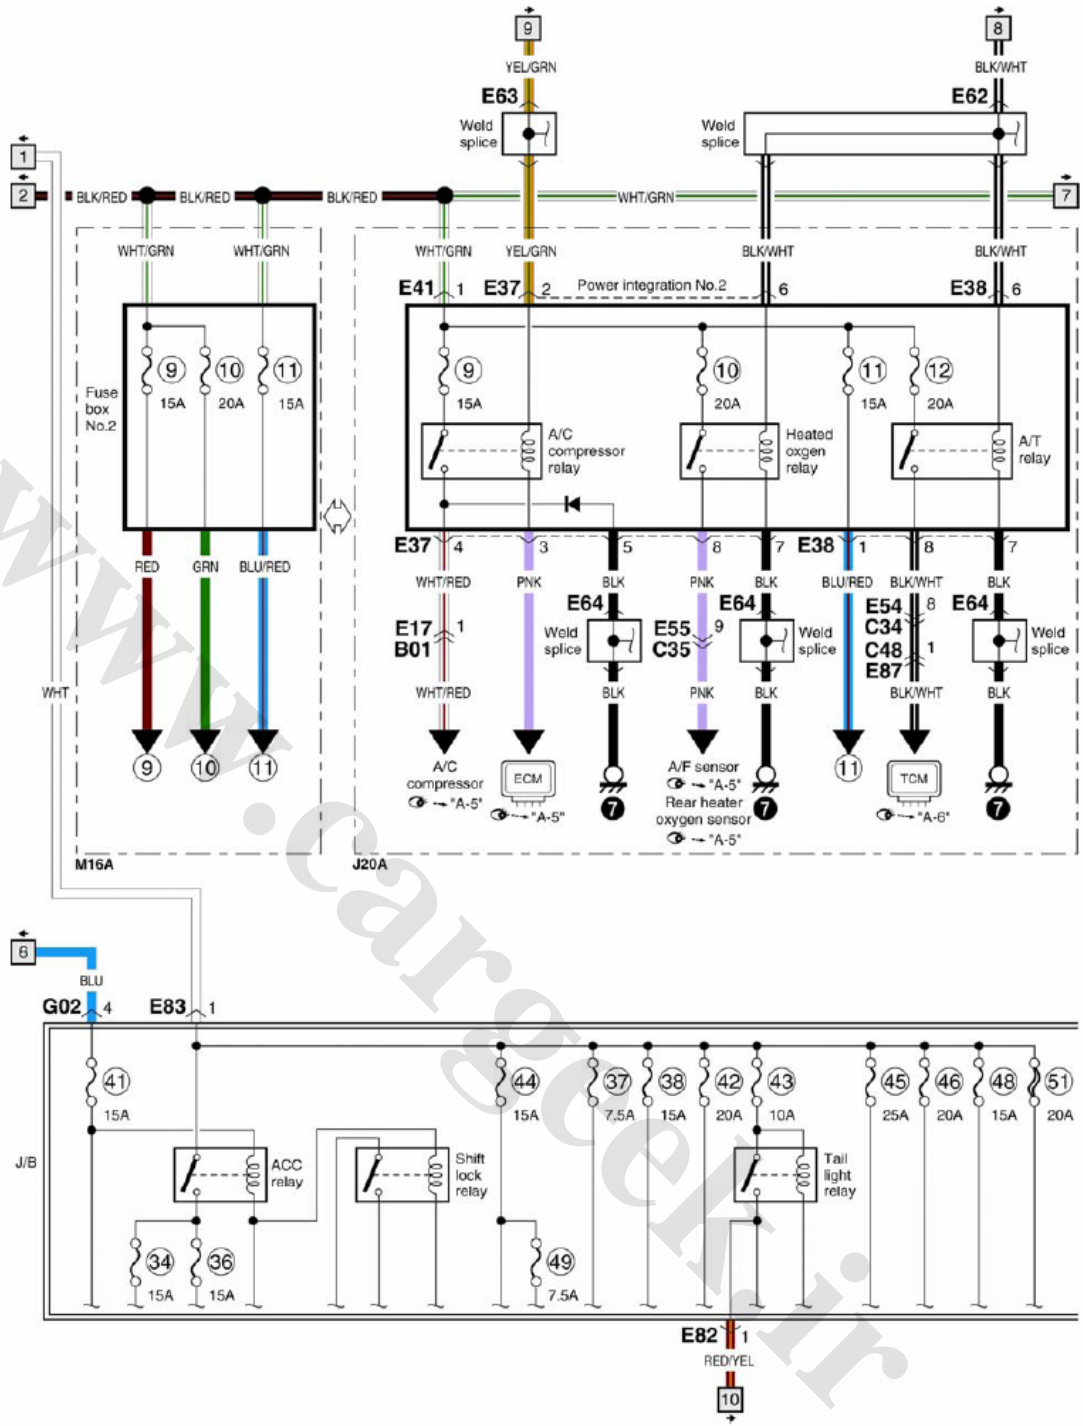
9
YEL/GRN
E63
Weld splice
8
BLK/WHT
E62
Weld splice
1
2
BLK/RED
BLK/RED
BLK/RED
WHT/GRN
7
WHT/GRN
WHT/GRN
WHT/GRN
YEL/GRN
BLK/WHT
BLK/WHT
E41 1
E37 2
Power integration No.2
6
E38 6
Fuse box No.2
9
15A
10
20A
11
15A
9
15A
A/C compressor relay
10
20A
Heated oxgen relay
11
15A
12
20A
A/T relay
E37 4
3
5
8
7
E38 1
8
7
RED
GRN
BLU/RED
WHT/RED
PNK
BLK
PNK
BLK
BLU/RED
BLK/WHT
BLK
E17 1
B01
E64
Weld splice
E55 9
C35
E64
Weld splice
E54 8
C34
C48 1
E87
E64
Weld splice
WHT
WHT/RED
BLK
PNK
BLK
BLK/WHT
BLK
9
10
11
A/C compressor
"A-5"
ECM
"A-5"
7
A/F sensor
"A-5"
Rear heater oxygen sensor
"A-5"
7
11
TCM
"A-6"
7
M16A
J20A
6
BLU
G02 4
E83 1
J/B
41
15A
44
15A
37
7.5A
38
15A
42
20A
43
10A
45
25A
46
20A
48
15A
51
20A
ACC relay
Shift lock relay
Tail light relay
34
15A
36
15A
49
7.5A
E82 1
RED/YEL
10
www.cargeek.ir